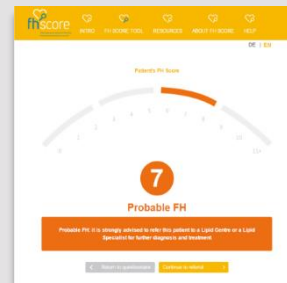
fhscore

INTRO FH SCORE TOOL RESOURCES ABOUT FH SCORE HELP

DE | EN

Patient's FH Score

0 1 2 3 4 5 6 7 8 9 10 11+

7

Probable FH

Probable FH. It is strongly advised to refer this patient to a Lipid Centre or a Lipid Specialist for further diagnosis and treatment.

< Return to questionnaire

Continue to referral >